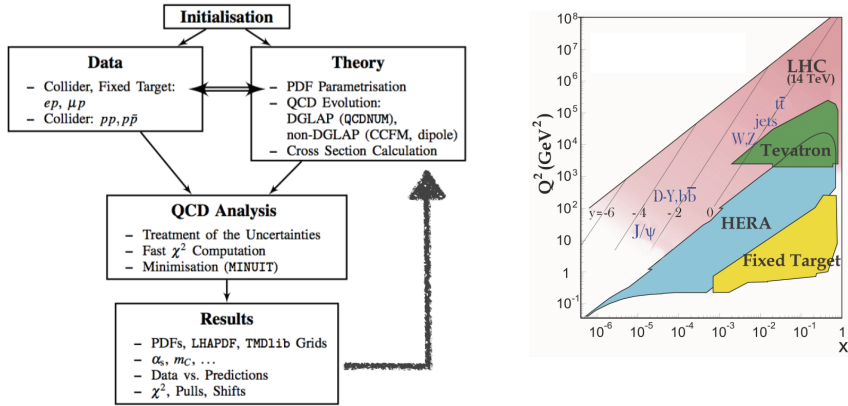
Initialisation

Data

– Collider, Fixed Target: $ep$, $\mu p$
– Collider: $pp$, $p\bar{p}$

Theory

– PDF Parametrisation
– QCD Evolution: DGLAP (QCDNUM), non-DGLAP (CCFM, dipole)
– Cross Section Calculation

QCD Analysis

– Treatment of the Uncertainties
– Fast $\chi^2$ Computation
– Minimisation (MINUIT)

Results

– PDFs, LHAPDF, TMDlib Grids
– $\alpha_s$, $m_C$, ...
– Data vs. Predictions
– $\chi^2$, Pulls, Shifts

$10^8$
$10^7$
$10^6$
$10^5$
$10^4$
$10^3$
$10^2$
10
1
$10^{-1}$
$Q^2\,(GeV^2)$
LHC (14 TeV)
$t\bar{t}$
jets
W,Z
Tevatron
D-Y,$b\bar{b}$
y=-6
-4
-2
0
J/ψ
HERA
Fixed Target
$10^{-6}$
$10^{-5}$
$10^{-4}$
$10^{-3}$
$10^{-2}$
$10^{-1}$
1
x